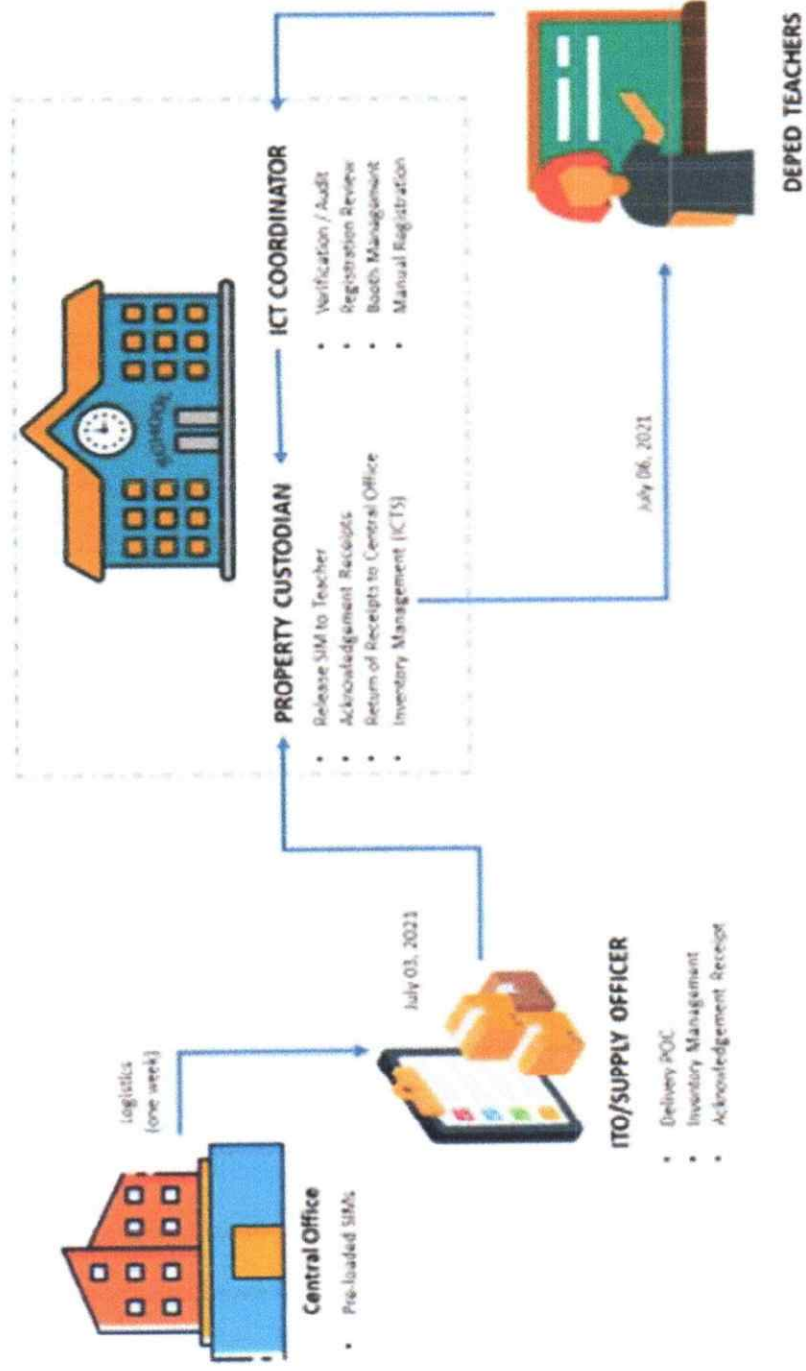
Central Office
- Pre-loaded SIMs

Logistics (one week)

July 03, 2021

ITO/SUPPLY OFFICER
- Delivery POC
- Inventory Management
- Acknowledgement Receipt

SCHOOL

PROPERTY CUSTODIAN
- Release SIM to Teacher
- Acknowledgement Receipts
- Return of Receipts to Central Office
- Inventory Management (ICTS)

ICT COORDINATOR
- Verification / Audit
- Registration Review
- Booth Management
- Manual Registration

July 06, 2021

DEPED TEACHERS